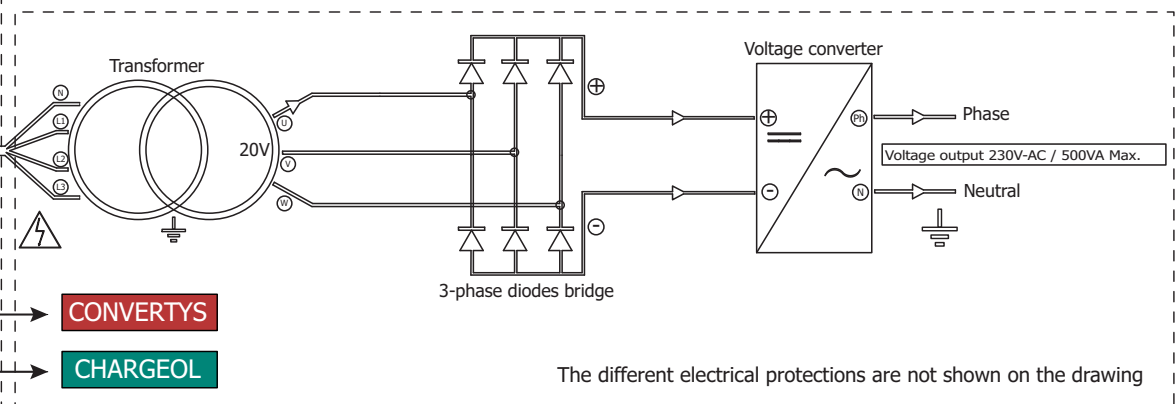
Transformer

N

L1

L2

L3

20V

U

V

W

3-phase diodes bridge

⊕

⊖

Voltage converter

⊕

⊖

Ph

N

Phase

Voltage output 230V-AC / 500VA Max.

Neutral

CONVERTYS

CHARGEOL

The different electrical protections are not shown on the drawing